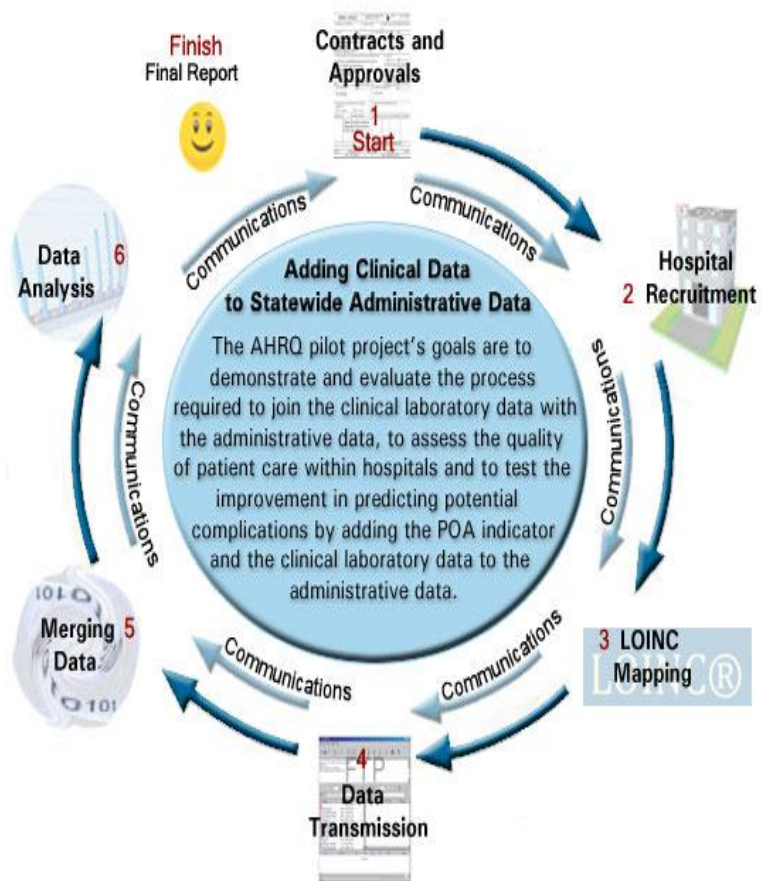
Finish
Final Report

Contracts and Approvals
1
Start

Communications

Communications

Hospital
2 Recruitment

Communications

3 LOINC Mapping
LOINC®

Communications

4
Data Transmission

Communications

Merging 5
Data

Communications

Data 6
Analysis

Communications

Adding Clinical Data to Statewide Administrative Data

The AHRQ pilot project's goals are to demonstrate and evaluate the process required to join the clinical laboratory data with the administrative data, to assess the quality of patient care within hospitals and to test the improvement in predicting potential complications by adding the POA indicator and the clinical laboratory data to the administrative data.